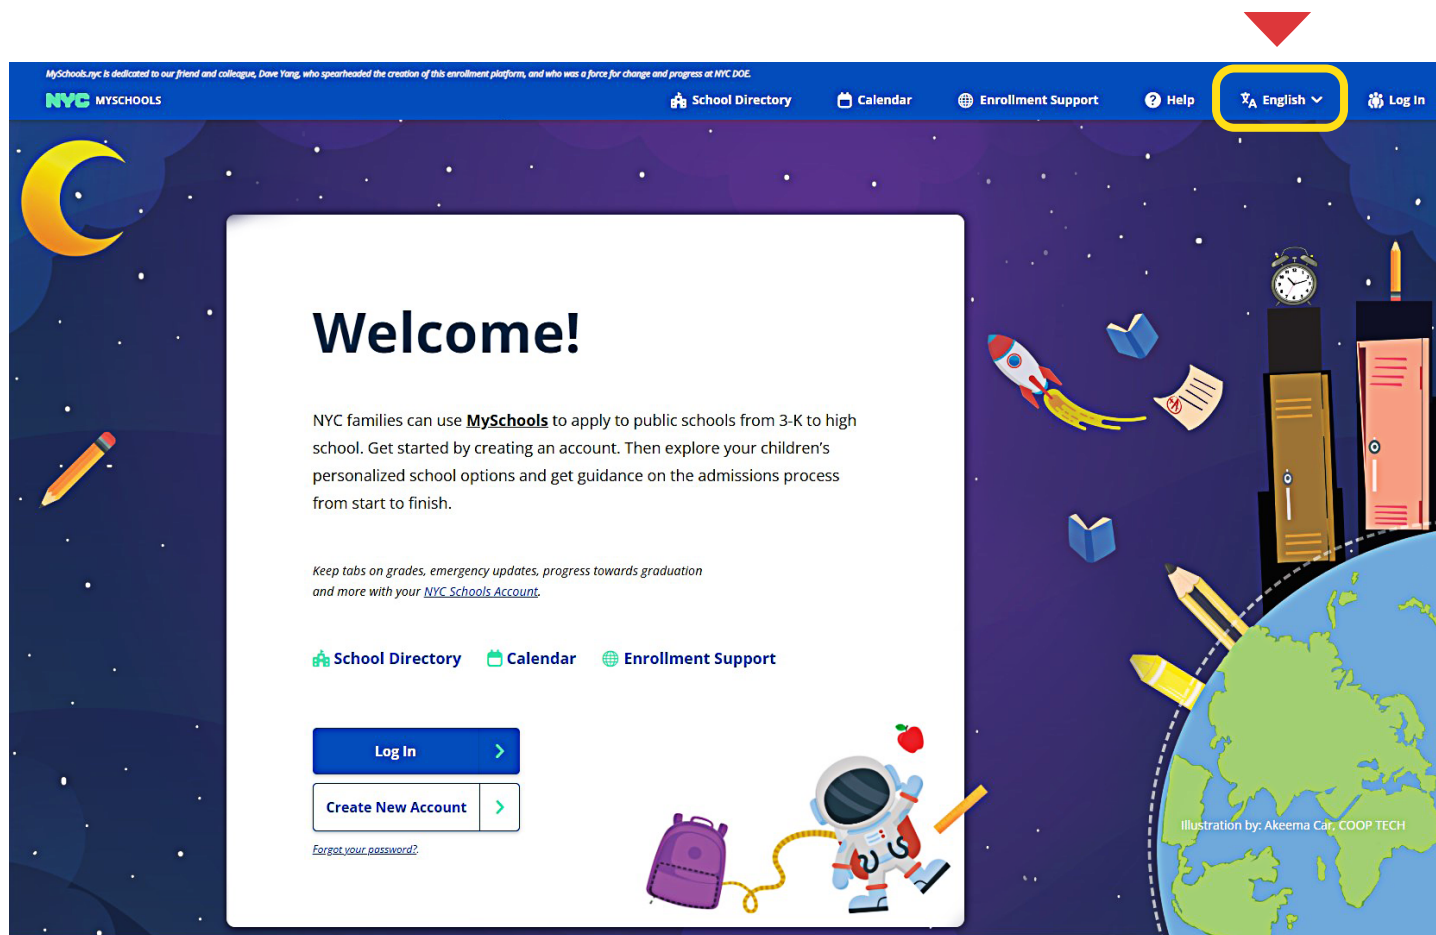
MySchools.nyc is dedicated to our friend and colleague, Dave Yang, who spearheaded the creation of this enrollment platform, and who was a force for change and progress at NYC DOE.

NYC MYSCHOOLS

School Directory Calendar Enrollment Support Help English Log In

Welcome!

NYC families can use MySchools to apply to public schools from 3-K to high school. Get started by creating an account. Then explore your children's personalized school options and get guidance on the admissions process from start to finish.

Keep tabs on grades, emergency updates, progress towards graduation and more with your NYC Schools Account.

School Directory Calendar Enrollment Support

Log In

Create New Account

Forgot your password?

Illustration by: Akeema Car, COOP TECH